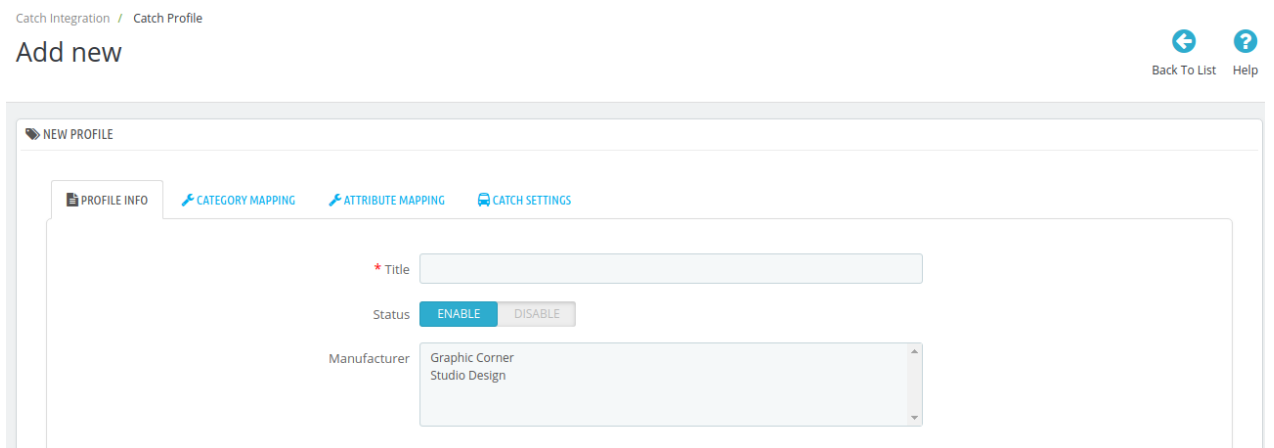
Catch Integration / Catch Profile

Add new

Back To List Help

NEW PROFILE

PROFILE INFO CATEGORY MAPPING ATTRIBUTE MAPPING CATCH SETTINGS

* Title

Status ENABLE DISABLE

Manufacturer Graphic Corner
Studio Design